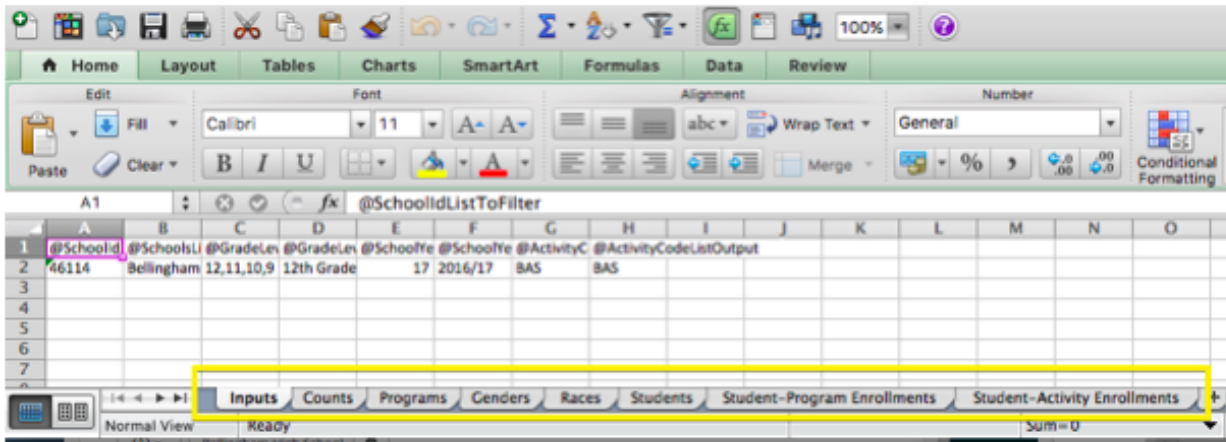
100%

Home | Layout | Tables | Charts | SmartArt | Formulas | Data | Review

Edit
Paste
Fill
Clear

Font
Calibri
11
B I U

Alignment
abc
Wrap Text
Merge

Number
General
%
,
Conditional Formatting

A1 | @SchoolIdListToFilter

| | A | B | C | D | E | F | G | H | I | J | K | L | M | N | O |
|---|---|---|---|---|---|---|---|---|---|---|---|---|---|---|---|
| 1 | @SchoolId | @SchoolsLi | @GradeLe | @GradeLe | @SchoolYe | @SchoolYe | @ActivityC | @ActivityCodeListOutput | | | | | | | |
| 2 | 46114 | Bellingham | 12,11,10,9 | 12th Grade | 17 | 2016/17 | BAS | BAS | | | | | | | |
| 3 | | | | | | | | | | | | | | | |
| 4 | | | | | | | | | | | | | | | |
| 5 | | | | | | | | | | | | | | | |
| 6 | | | | | | | | | | | | | | | |
| 7 | | | | | | | | | | | | | | | |

Inputs | Counts | Programs | Genders | Races | Students | Student-Program Enrollments | Student-Activity Enrollments

Normal View | Ready | Sum=0